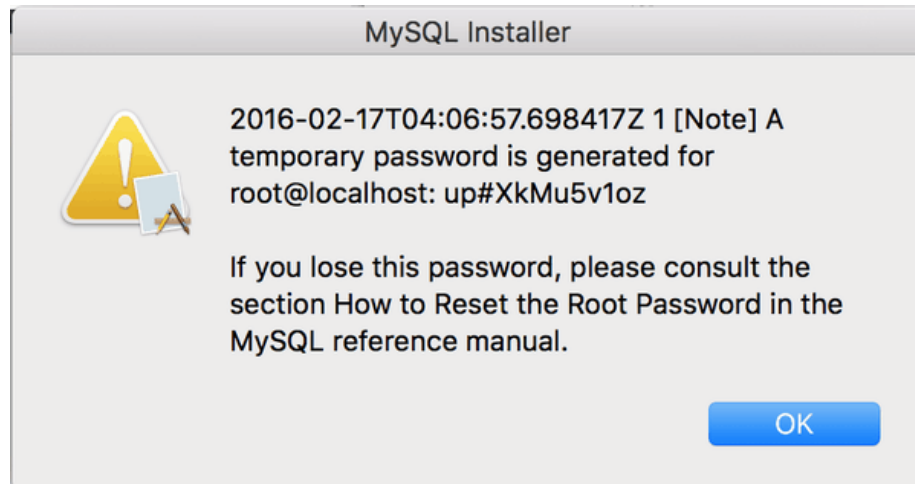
MySQL Installer

2016-02-17T04:06:57.698417Z 1 [Note] A temporary password is generated for root@localhost: up#XkMu5v1oz

If you lose this password, please consult the section How to Reset the Root Password in the MySQL reference manual.

OK